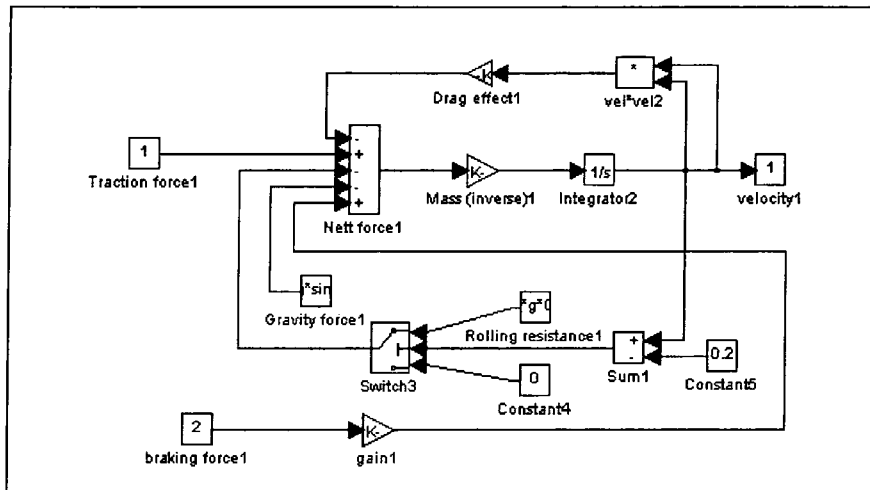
K
Drag effect1
*
vel*vel2
1
Traction force1
+
-
-
-
+
Nett force1
K-
Mass (inverse)1
1/s
Integrator2
1
velocity1
*sin
Gravity force1
*g*0
Rolling resistance1
Switch3
+
-
Sum1
0.2
Constant5
0
Constant4
2
braking force1
K-
gain1